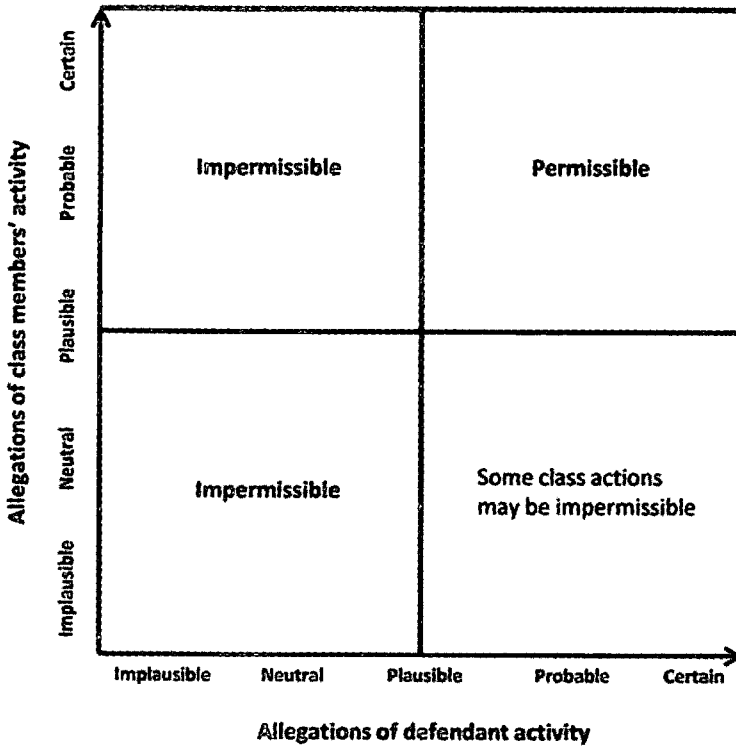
Allegations of class members' activity

Certain
Probable
Plausible
Neutral
Implausible

Impermissible

Permissible

Impermissible

Some class actions may be impermissible

Implausible
Neutral
Plausible
Probable
Certain

Allegations of defendant activity